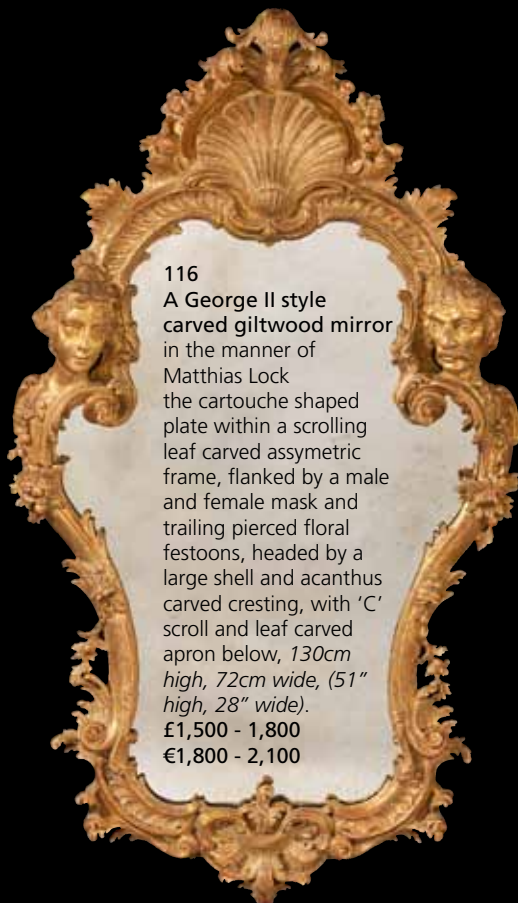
116
A George II style carved giltwood mirror in the manner of Matthias Lock the cartouche shaped plate within a scrolling leaf carved assymetric frame, flanked by a male and female mask and trailing pierced floral festoons, headed by a large shell and acanthus carved cresting, with 'C' scroll and leaf carved apron below, *130cm high, 72cm wide, (51" high, 28" wide).*
£1,500 - 1,800
€1,800 - 2,100